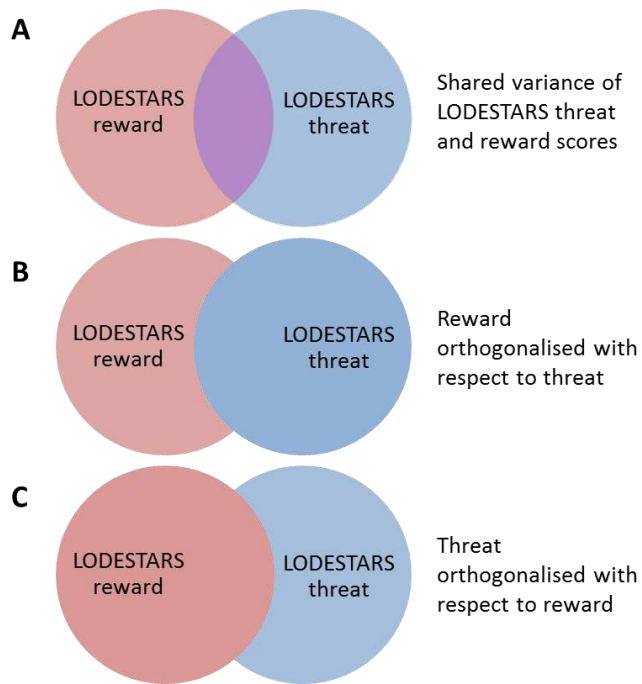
A

LODESTARS reward

LODESTARS threat

Shared variance of LODESTARS threat and reward scores

B

LODESTARS reward

LODESTARS threat

Reward orthogonalised with respect to threat

C

LODESTARS reward

LODESTARS threat

Threat orthogonalised with respect to reward